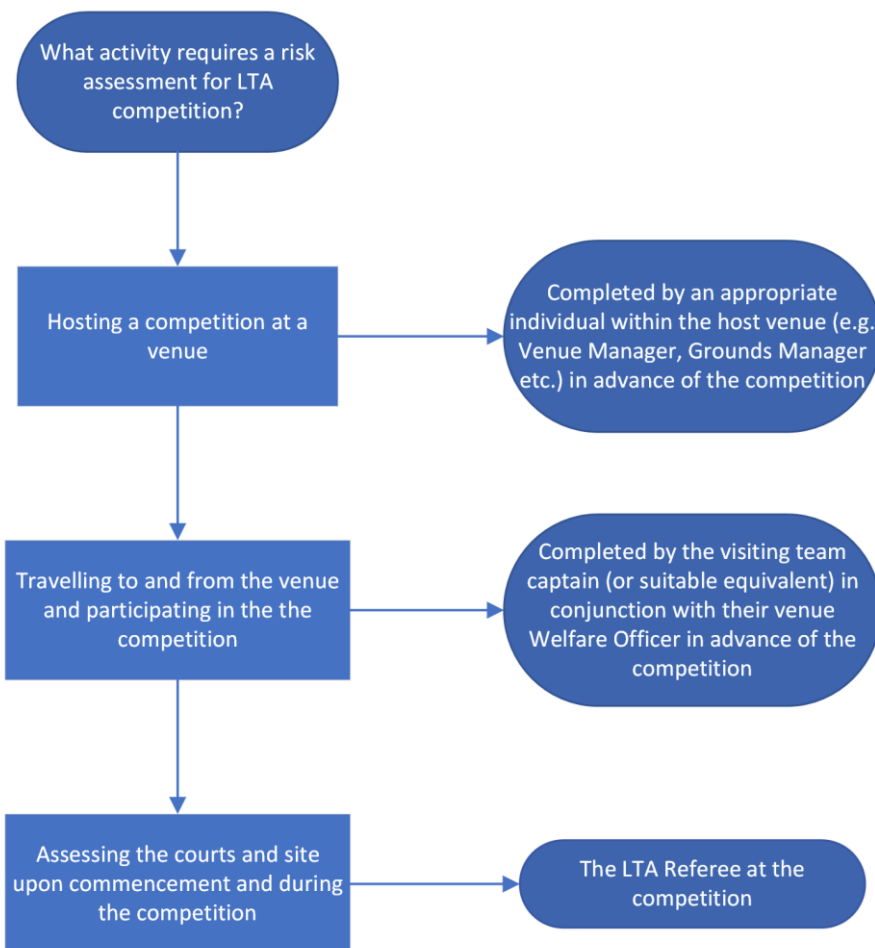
What activity requires a risk assessment for LTA competition?

Hosting a competition at a venue

Completed by an appropriate individual within the host venue (e.g. Venue Manager, Grounds Manager etc.) in advance of the competition

Travelling to and from the venue and participating in the the competition

Completed by the visiting team captain (or suitable equivalent) in conjunction with their venue Welfare Officer in advance of the competition

Assessing the courts and site upon commencement and during the competition

The LTA Referee at the competition